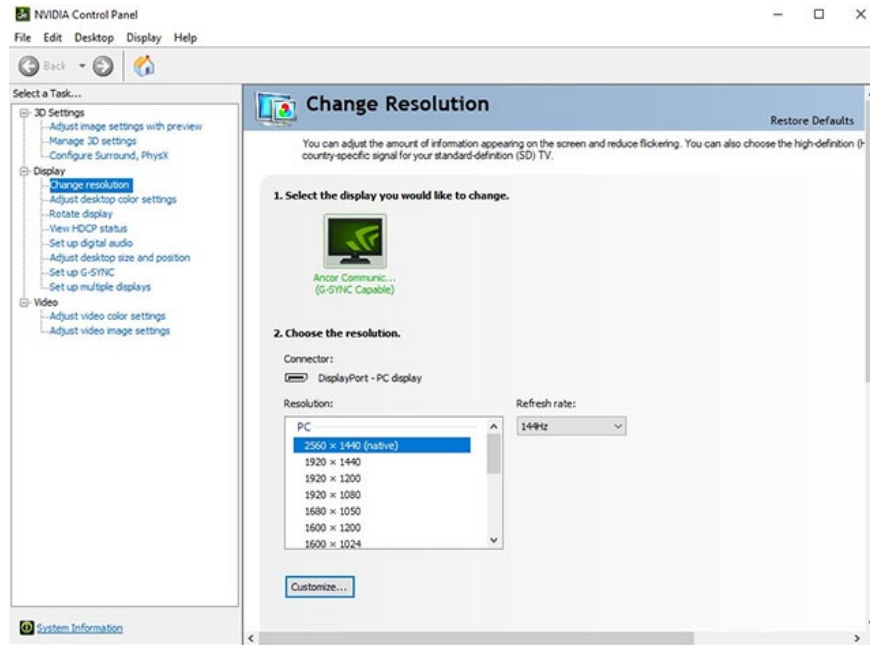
NVIDIA Control Panel

File Edit Desktop Display Help

Back

Select a Task...

3D Settings
Adjust image settings with preview
Manage 3D settings
Configure Surround, PhysX

Display
Change resolution
Adjust desktop color settings
Rotate display
View HDCP status
Set up digital audio
Adjust desktop size and position
Set up G-SYNC
Set up multiple displays

Video
Adjust video color settings
Adjust video image settings

System Information

Change Resolution

Restore Defaults

You can adjust the amount of information appearing on the screen and reduce flickering. You can also choose the high-definition (H country-specific signal for your standard-definition (SD) TV.

1. Select the display you would like to change.

Ancor Communic...
(G-SYNC Capable)

2. Choose the resolution.

Connector:

DisplayPort - PC display

Resolution:

PC
2560 × 1440 (native)
1920 × 1440
1920 × 1200
1920 × 1080
1680 × 1050
1600 × 1200
1600 × 1024

Refresh rate:

144Hz

Customize...